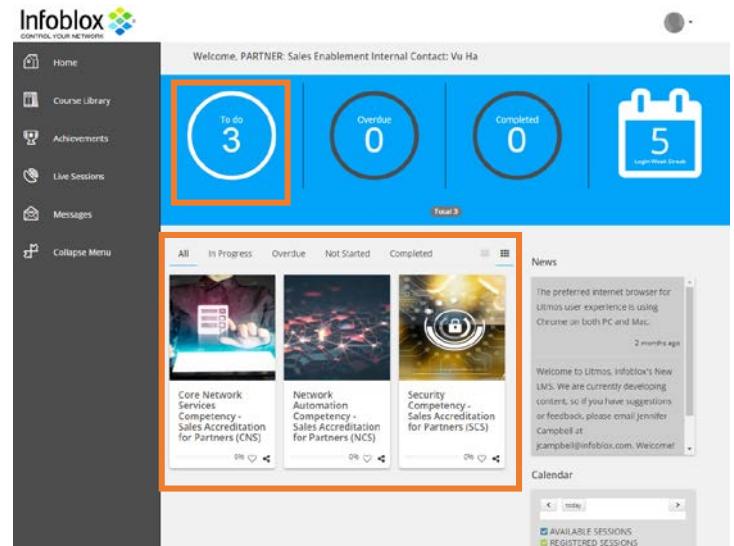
Infoblox
CONTROL YOUR NETWORK

Home
Course Library
Achievements
Live Sessions
Messages
Collapse Menu

Welcome, PARTNER: Sales Enablement Internal Contact: Vu Ha

To do
3

Overdue
0

Completed
0

5
Login Week Streak

Total 3

All In Progress Overdue Not Started Completed

Core Network Services Competency - Sales Accreditation for Partners (CNS)
0%

Network Automation Competency - Sales Accreditation for Partners (NCS)
0%

Security Competency - Sales Accreditation for Partners (SCS)
0%

News

The preferred internet browser for Utmos user experience is using Chrome on both PC and Mac.
2 months ago

Welcome to Utmos, Infoblox's New LMS. We are currently developing content, so if you have suggestions or feedback, please email Jennifer Campbell at jcampbell@infoblox.com. Welcome!

Calendar

< today >

AVAILABLE SESSIONS
REGISTERED SESSIONS